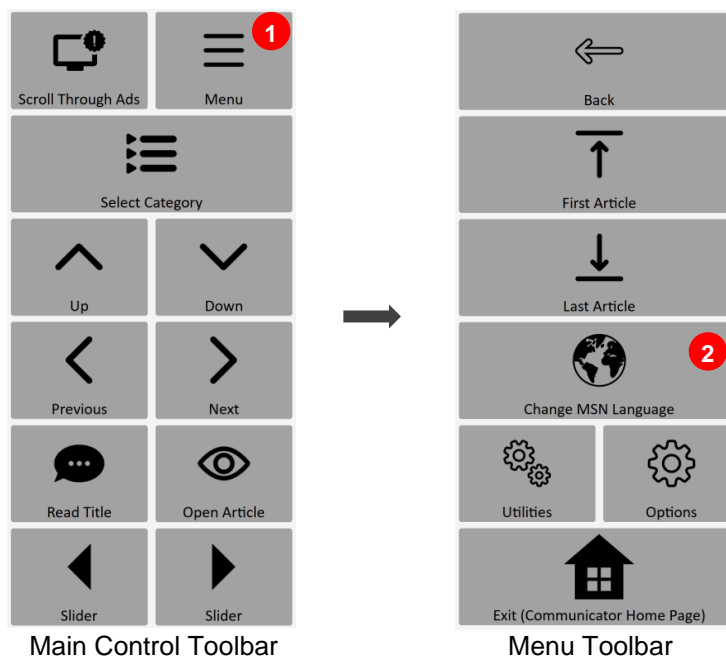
Scroll Through Ads

Menu

1

Select Category

Up

Down

Previous

Next

Read Title

Open Article

Slider

Slider

Main Control Toolbar

Back

First Article

Last Article

2

Change MSN Language

Utilities

Options

Exit (Communicator Home Page)

Menu Toolbar